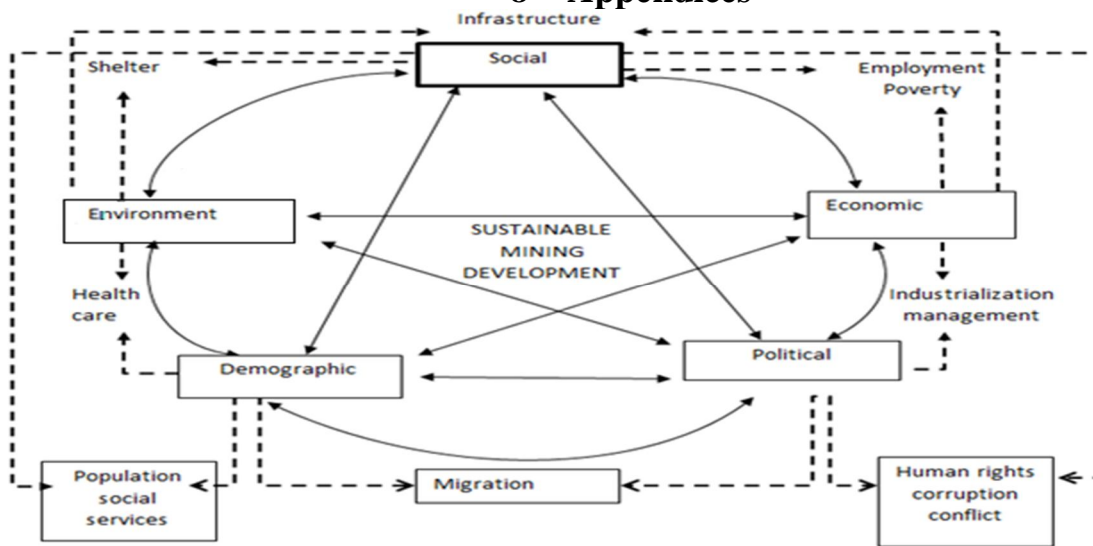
8 Appendices

Infrastructure

Social

Shelter

Employment Poverty

Environment

Economic

SUSTAINABLE MINING DEVELOPMENT

Health care

Industrialization management

Demographic

Political

Population social services

Migration

Human rights corruption conflict